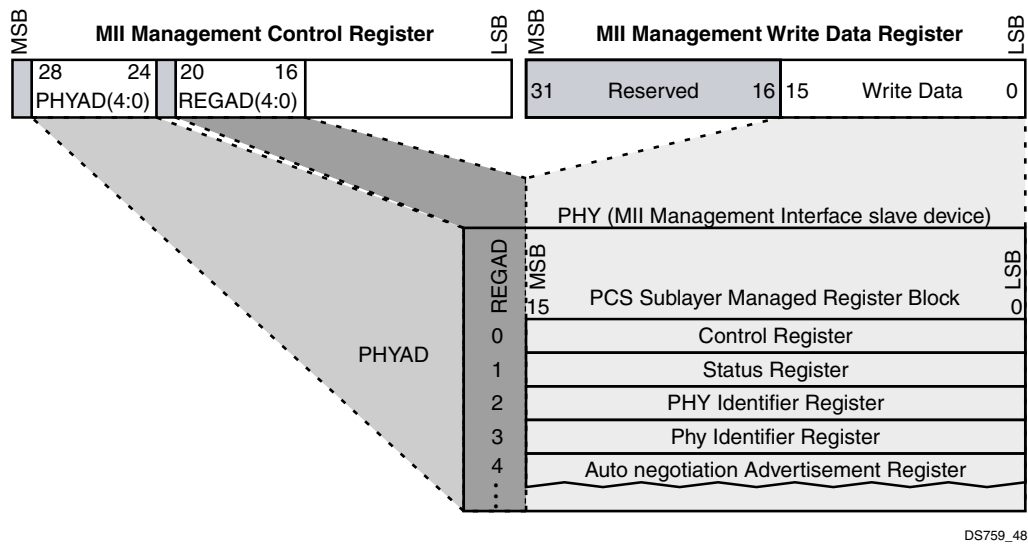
MSB

MII Management Control Register

LSB

28 24 PHYAD(4:0)

20 16 REGAD(4:0)

MSB

MII Management Write Data Register

LSB

31 Reserved 16

15 Write Data 0

PHY (MII Management Interface slave device)

REGAD

MSB 15

PCS Sublayer Managed Register Block

LSB 0

PHYAD

| | |
|---|---|
| 0 | Control Register |
| 1 | Status Register |
| 2 | PHY Identifier Register |
| 3 | Phy Identifier Register |
| 4 | Auto negotiation Advertisement Register |
| ⋮ | |

DS759_48